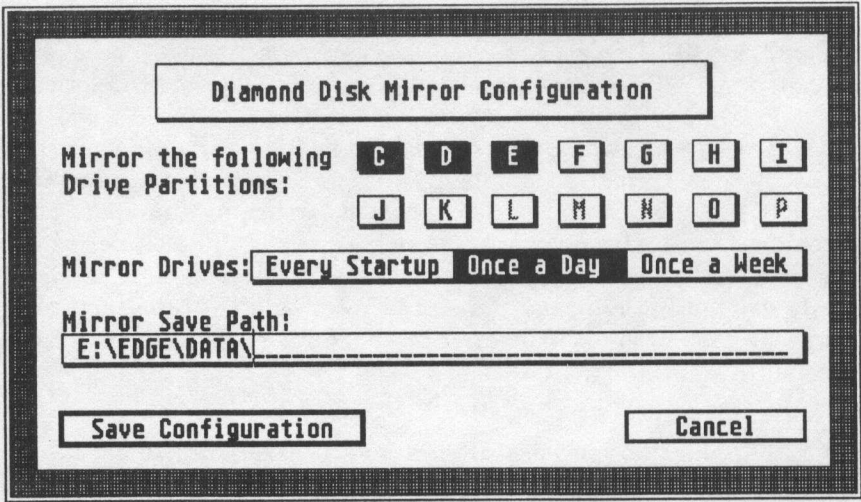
Diamond Disk Mirror Configuration

Mirror the following Drive Partitions:

C D E F G H I

J K L M N O P

Mirror Drives: Every Startup Once a Day Once a Week

Mirror Save Path:

E:\EDGE\DATA\____________________________________

Save Configuration

Cancel